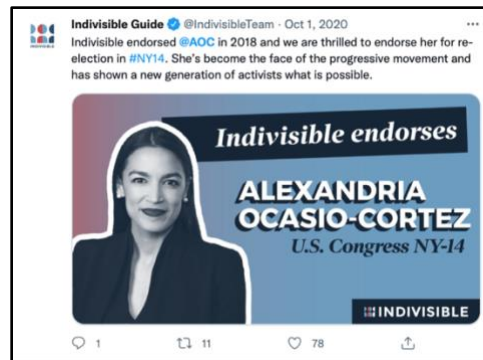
INDIVISIBLE

Indivisible Guide @IndivisibleTeam · Oct 1, 2020
Indivisible endorsed @AOC in 2018 and we are thrilled to endorse her for reelection in #NY14. She's become the face of the progressive movement and has shown a new generation of activists what is possible.

Indivisible endorses
ALEXANDRIA OCASIO-CORTEZ
U.S. Congress NY-14
INDIVISIBLE

1 11 78